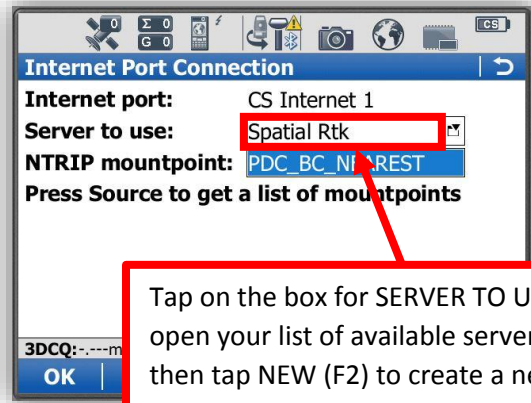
0 Σ 0 G 0 CS

Internet Port Connection

Internet port: CS Internet 1

Server to use: Spatial Rtk

NTRIP mountpoint: PDC_BC_N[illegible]AREST

Press Source to get a list of mo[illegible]points

Tap on the box for SERVER TO U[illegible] open your list of available server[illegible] then tap NEW (F2) to create a n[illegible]

3DCQ:-.---m

OK